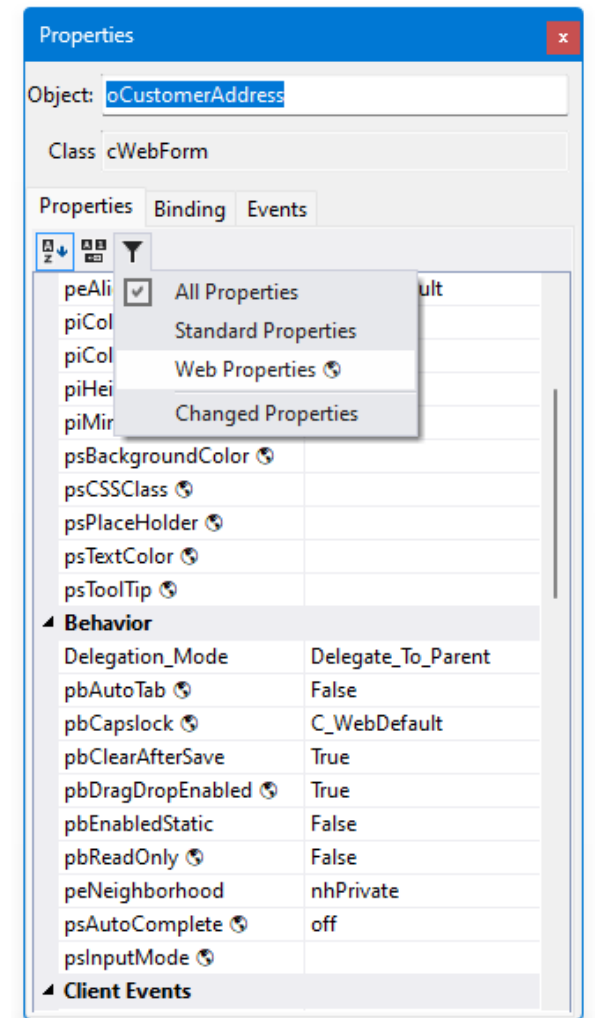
Properties

Object: oCustomerAddress

Class cWebForm

Properties Binding Events

All Properties
Standard Properties
Web Properties
Changed Properties

| | |
|---|---|
| peAli | ult |
| piCol | |
| piCol | |
| piHei | |
| piMir | |
| psBackgroundColor | |
| psCSSClass | |
| psPlaceHolder | |
| psTextColor | |
| psToolTip | |
| **Behavior** | |
| Delegation_Mode | Delegate_To_Parent |
| pbAutoTab | False |
| pbCapslock | C_WebDefault |
| pbClearAfterSave | True |
| pbDragDropEnabled | True |
| pbEnabledStatic | False |
| pbReadOnly | False |
| peNeighborhood | nhPrivate |
| psAutoComplete | off |
| psInputMode | |
| **Client Events** | |